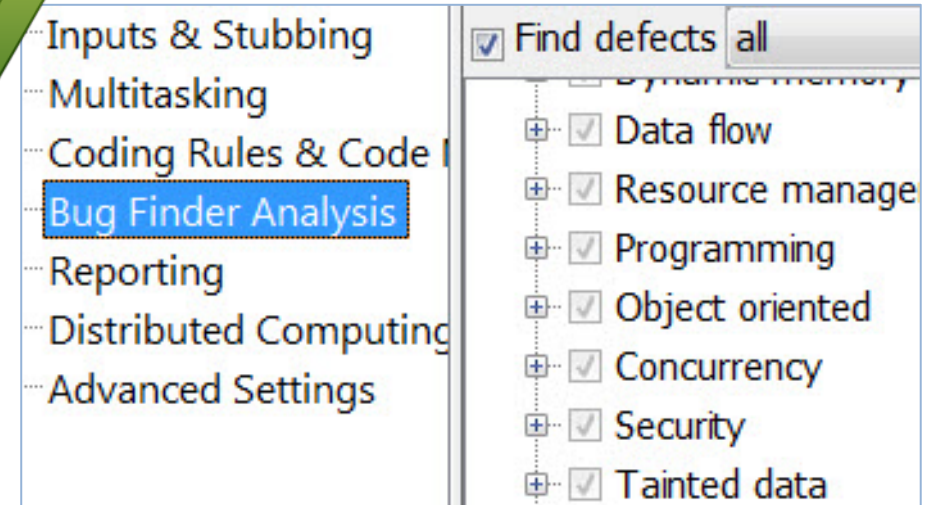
Inputs & Stubbing
Multitasking
Coding Rules & Code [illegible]
Bug Finder Analysis
Reporting
Distributed Computing
Advanced Settings

Find defects all
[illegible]
Data flow
Resource manage
Programming
Object oriented
Concurrency
Security
Tainted data